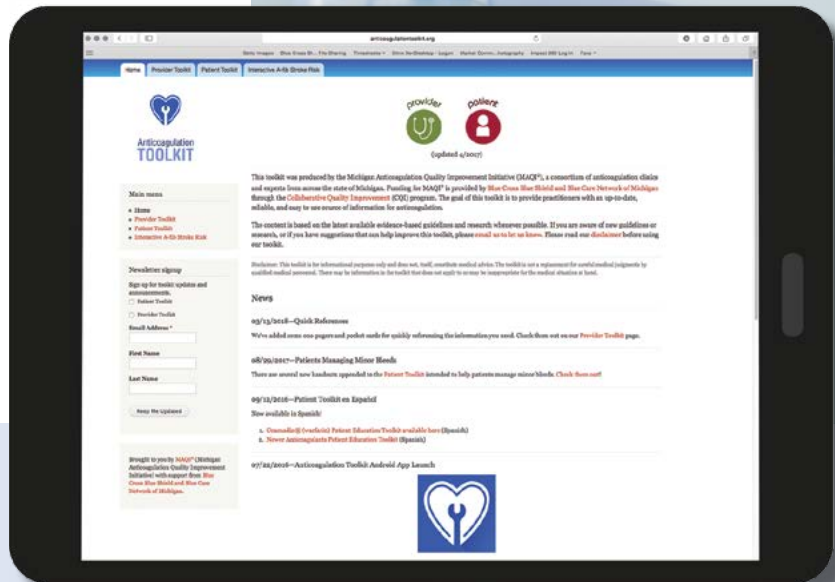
anticoagulationtoolkit.org

Home | Provider Toolkit | Patient Toolkit | Interactive A-fib Stroke Risk

Anticoagulation TOOLKIT

provider patient

(updated 4/2017)

This toolkit was produced by the Michigan Anticoagulation Quality Improvement Initiative (MAQI²), a consortium of anticoagulation clinics and experts from across the state of Michigan. Funding for MAQI² is provided by Blue Cross Blue Shield and Blue Care Network of Michigan through the Collaborative Quality Improvement (CQI) program. The goal of this toolkit is to provide practitioners with an up-to-date, reliable, and easy to use source of information for anticoagulation.

The content is based on the latest available evidence-based guidelines and research whenever possible. If you are aware of new guidelines or research, or if you have suggestions that can help improve this toolkit, please email us to let us know. Please read our disclaimer before using our toolkit.

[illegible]

Main menu
Home
Provider Toolkit
Patient Toolkit
Interactive A-fib Stroke Risk

Newsletter signup
Sign up for toolkit updates and announcements.
Patient Toolkit
Provider Toolkit
Email Address *
First Name
Last Name
Keep Me Updated

Brought to you by MAQI² (Michigan Anticoagulation Quality Improvement Initiative) with support from Blue Cross Blue Shield and Blue Care Network of Michigan.

News

03/13/2018—Quick References
We've added some one pagers and pocket cards for quickly referencing the information you need. Check them out on our Provider Toolkit page.

08/29/2017—Patients Managing Minor Bleeds
There are several new handouts appended to the Patient Toolkit intended to help patients manage minor bleeds. Check them out!

09/12/2016—Patient Toolkit en Español
Now available in Spanish!
1. Coumadin® (warfarin) Patient Education Toolkit available here (Spanish)
2. Newer Anticoagulants Patient Education Toolkit (Spanish)

07/22/2016—Anticoagulation Toolkit Android App Launch